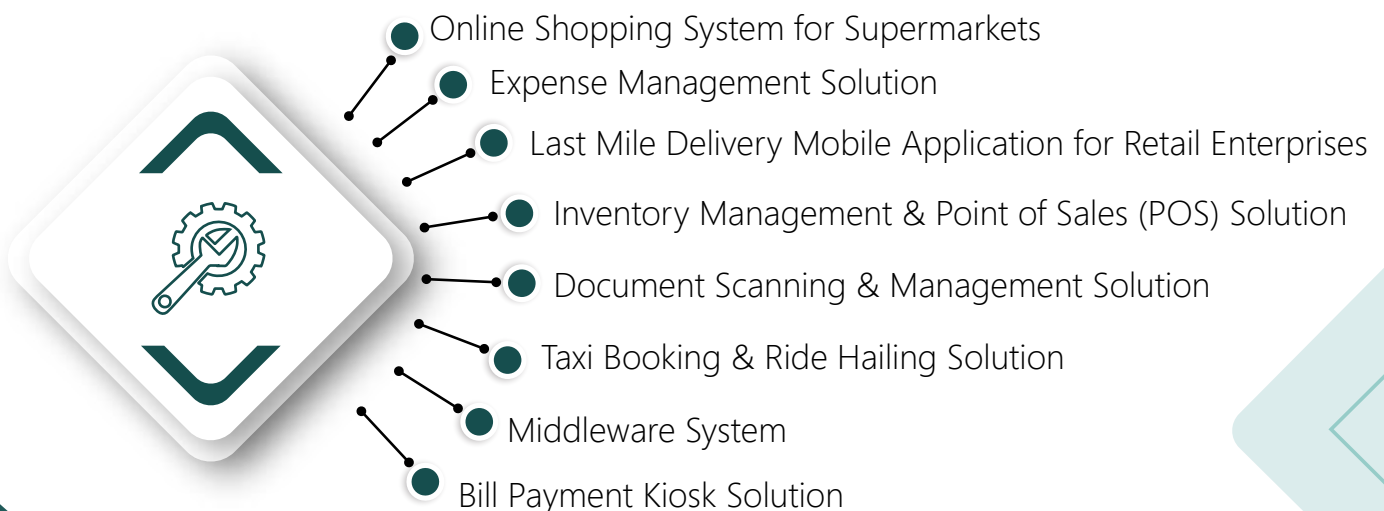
Online Shopping System for Supermarkets

Expense Management Solution

Last Mile Delivery Mobile Application for Retail Enterprises

Inventory Management & Point of Sales (POS) Solution

Document Scanning & Management Solution

Taxi Booking & Ride Hailing Solution

Middleware System

Bill Payment Kiosk Solution